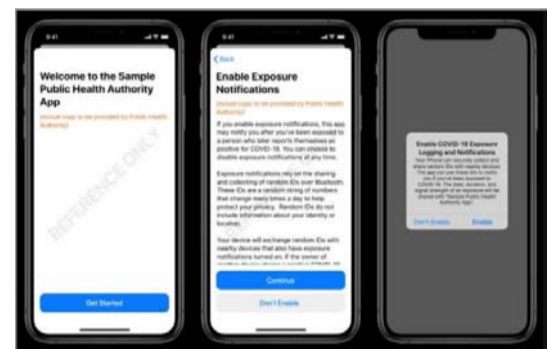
9:41

Welcome to the Sample Public Health Authority App

[Actual copy to be provided by Public Health Authority]

REFERENCE ONLY

Get Started

9:41

< Back

Enable Exposure Notifications

[Actual copy to be provided by Public Health Authority]

If you enable exposure notifications, this app may notify you after you've been exposed to a person who later reports themselves as positive for COVID-19. You can choose to disable exposure notifications at any time.

Exposure notifications rely on the sharing and collecting of random IDs over Bluetooth. These IDs are a random string of numbers that change many times a day to help protect your privacy. Random IDs do not include information about your identity or location.

Your device will exchange random IDs with nearby devices that also have exposure notifications turned on. If the owner of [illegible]

Continue

Don't Enable

Enable COVID-19 Exposure Logging and Notifications

Your iPhone can securely collect and share random IDs with nearby devices. The app can use these IDs to notify you if you've been exposed to COVID-19. The date, duration, and signal strength of an exposure will be shared with "Sample Public Health Authority App".

Don't Enable

Enable